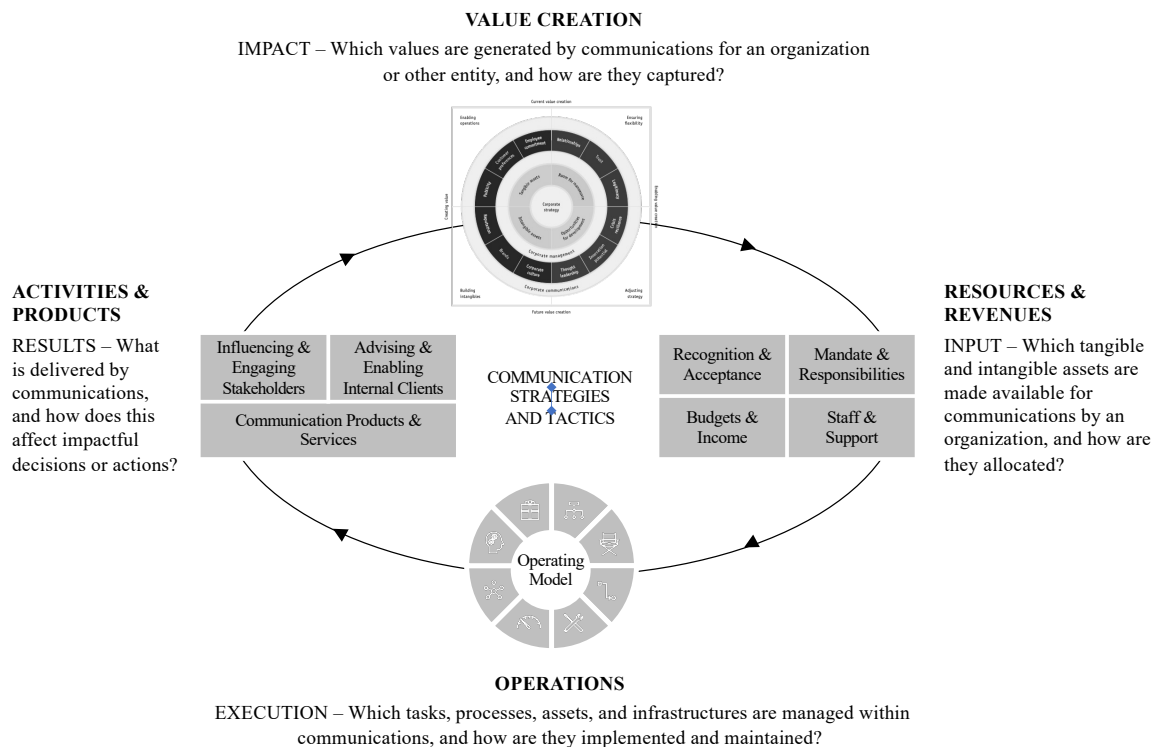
VALUE CREATION

IMPACT – Which values are generated by communications for an organization or other entity, and how are they captured?

Current value creation

Enabling operations

Ensuring flexibility

Employee competence

Relationships

Trust

Customer preference

Tangible assets

Room for maneuver

Corporate strategy

Intangible assets

Opportunities for development

Corporate management

Corporate communications

Coherent culture

Thought leadership

Building intangibles

Adjusting strategy

Future value creation

Creating value

ACTIVITIES & PRODUCTS

RESULTS – What is delivered by communications, and how does this affect impactful decisions or actions?

| Influencing & Engaging Stakeholders | Advising & Enabling Internal Clients |
|---|---|
| Communication Products & Services | |

COMMUNICATION STRATEGIES AND TACTICS

| Recognition & Acceptance | Mandate & Responsibilities |
|---|---|
| Budgets & Income | Staff & Support |

RESOURCES & REVENUES

INPUT – Which tangible and intangible assets are made available for communications by an organization, and how are they allocated?

Operating Model

OPERATIONS

EXECUTION – Which tasks, processes, assets, and infrastructures are managed within communications, and how are they implemented and maintained?